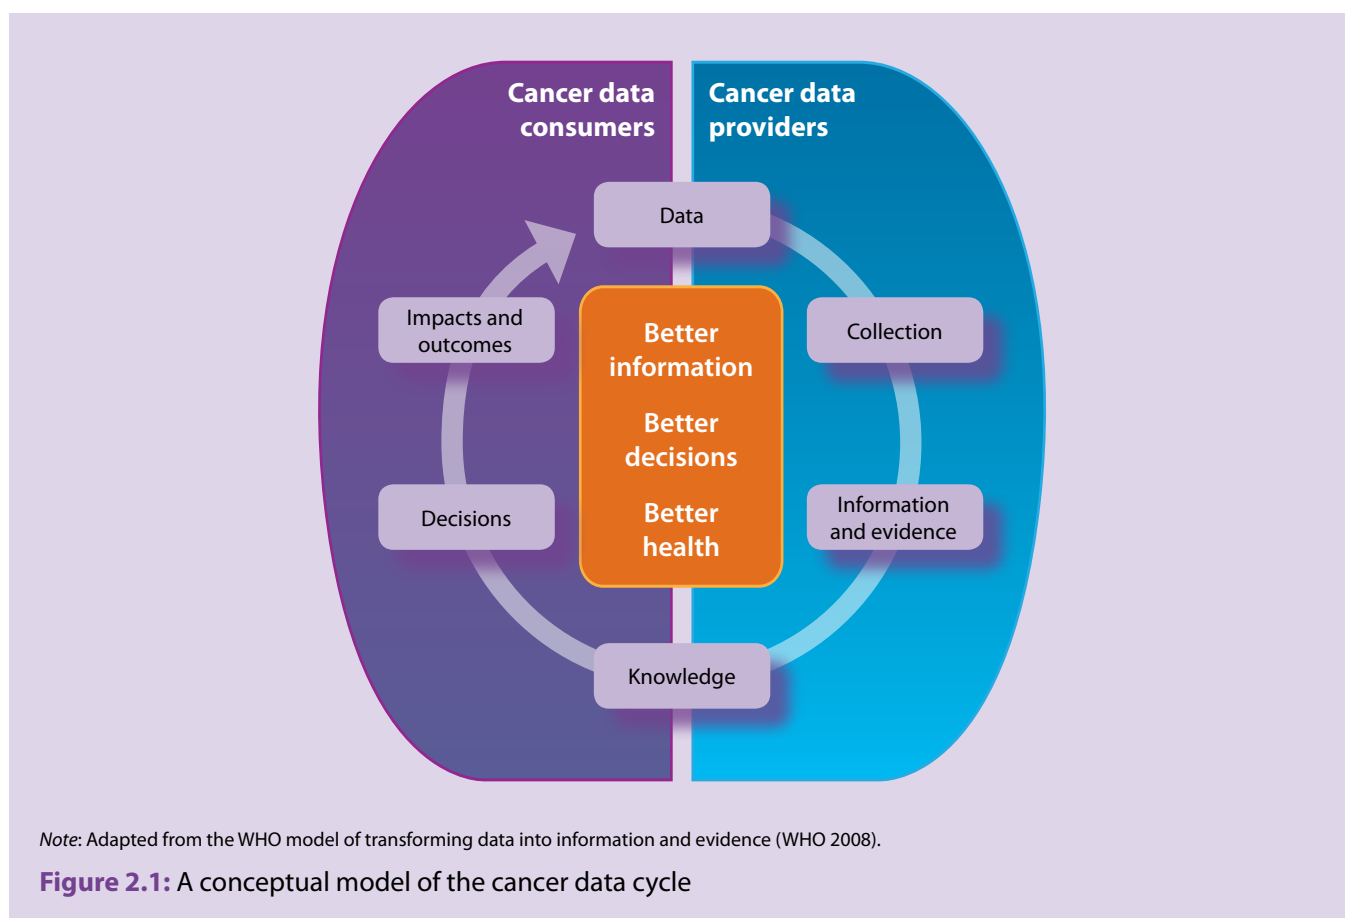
Cancer data consumers

Cancer data providers

Data

Collection

Information and evidence

Knowledge

Decisions

Impacts and outcomes

Better information

Better decisions

Better health

*Note*: Adapted from the WHO model of transforming data into information and evidence (WHO 2008).

**Figure 2.1:** A conceptual model of the cancer data cycle